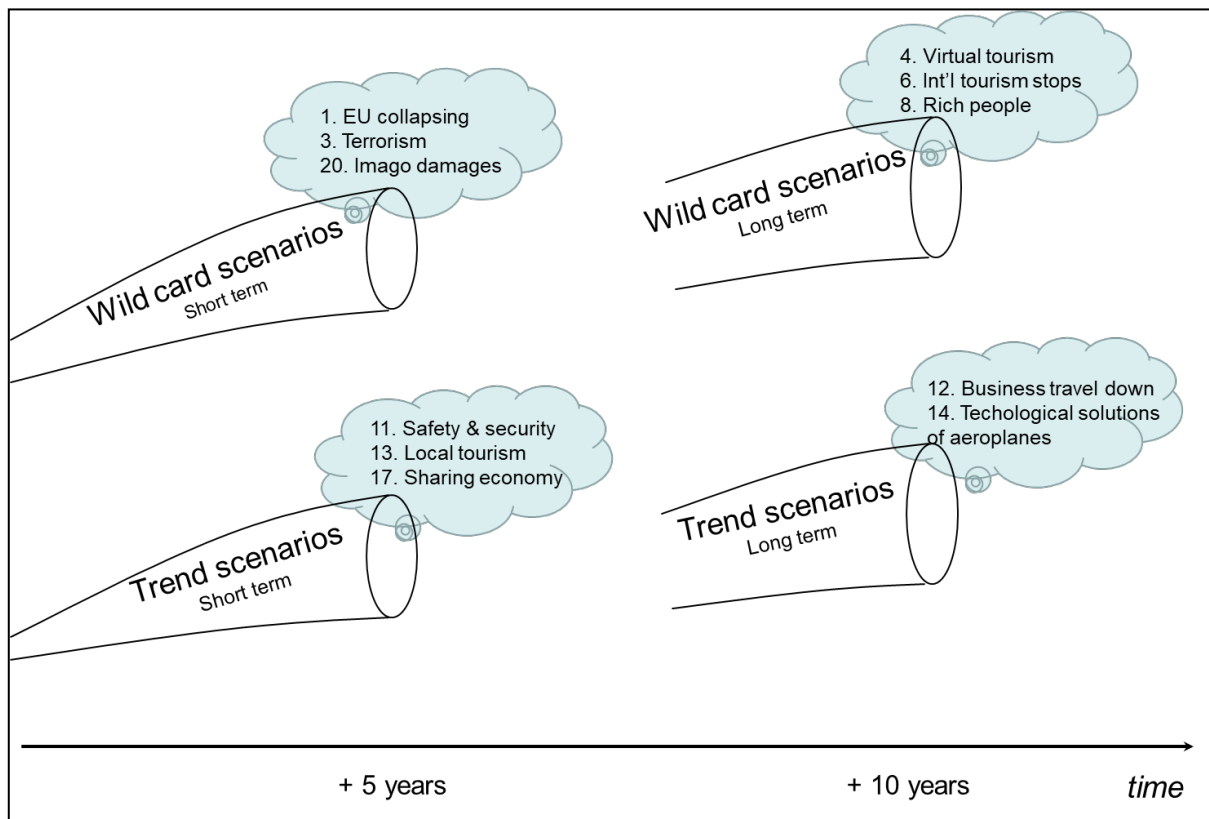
1. EU collapsing
3. Terrorism
20. Imago damages

Wild card scenarios
Short term

4. Virtual tourism
6. Int'l tourism stops
8. Rich people

Wild card scenarios
Long term

11. Safety & security
13. Local tourism
17. Sharing economy

Trend scenarios
Short term

12. Business travel down
14. Techological solutions of aeroplanes

Trend scenarios
Long term

+ 5 years

+ 10 years

time